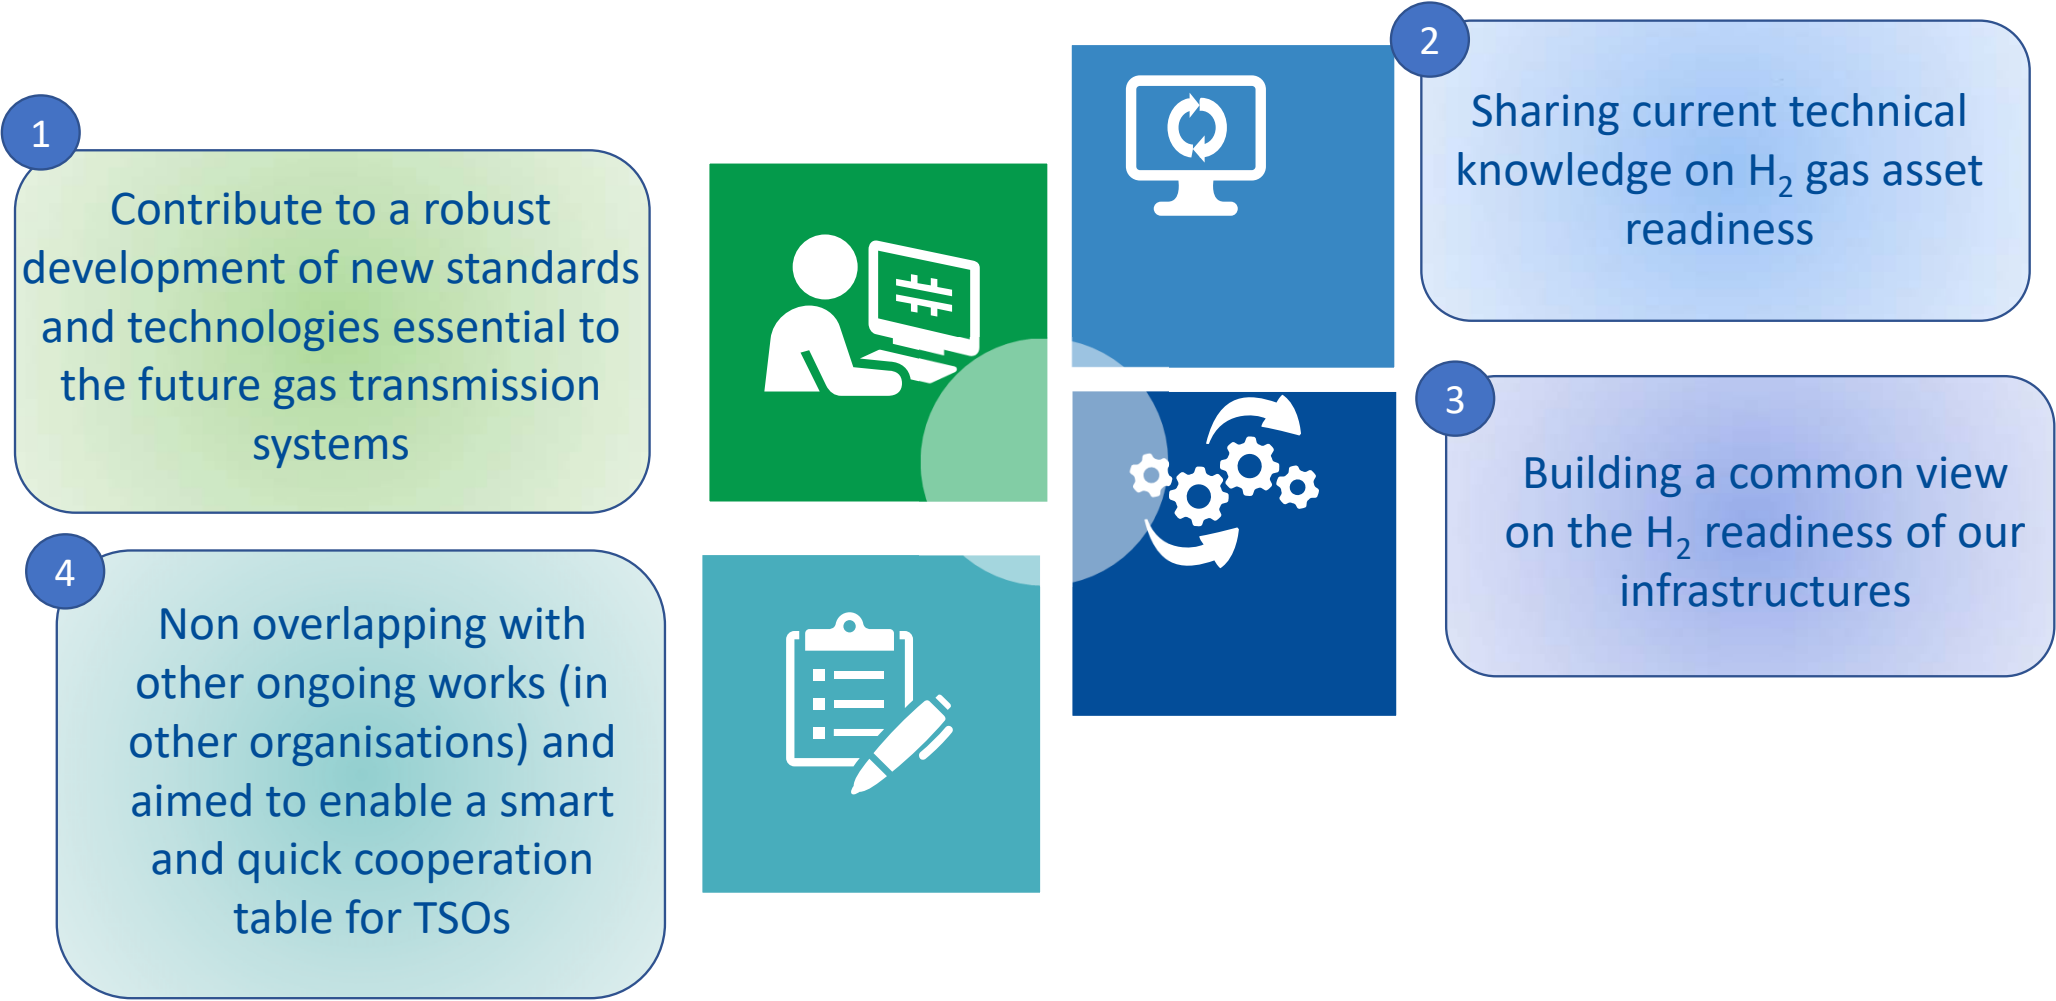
1

Contribute to a robust development of new standards and technologies essential to the future gas transmission systems

2

Sharing current technical knowledge on $H_2$ gas asset readiness

3

Building a common view on the $H_2$ readiness of our infrastructures

4

Non overlapping with other ongoing works (in other organisations) and aimed to enable a smart and quick cooperation table for TSOs